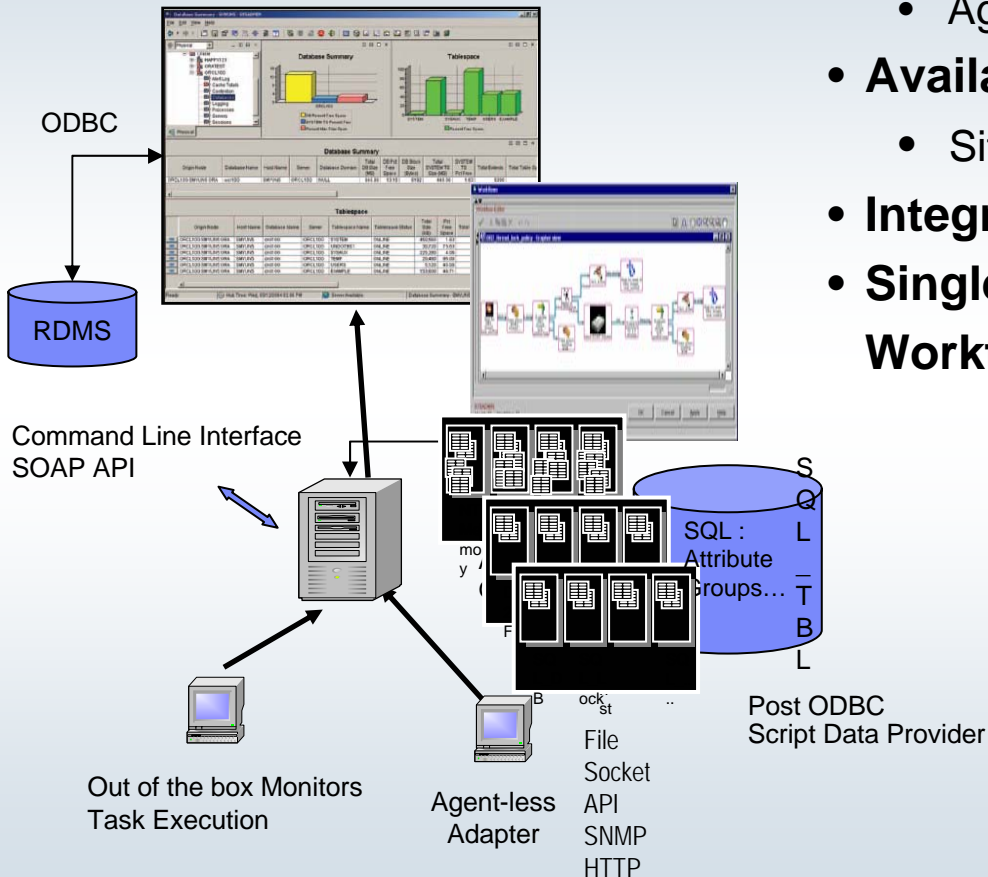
• Ag

• Availa

• Si

• Integr

• Single Workf

ODBC

RDMS

Database Summary

Tablespace

Database Summary

Tablespace

Command Line Interface
SOAP API

S
Q
L
_
T
B
L

SQL : Attribute Groups…

mo
y

F

B ock st ..

File
Socket
API
SNMP
HTTP

Post ODBC
Script Data Provider

Out of the box Monitors
Task Execution

Agent-less
Adapter